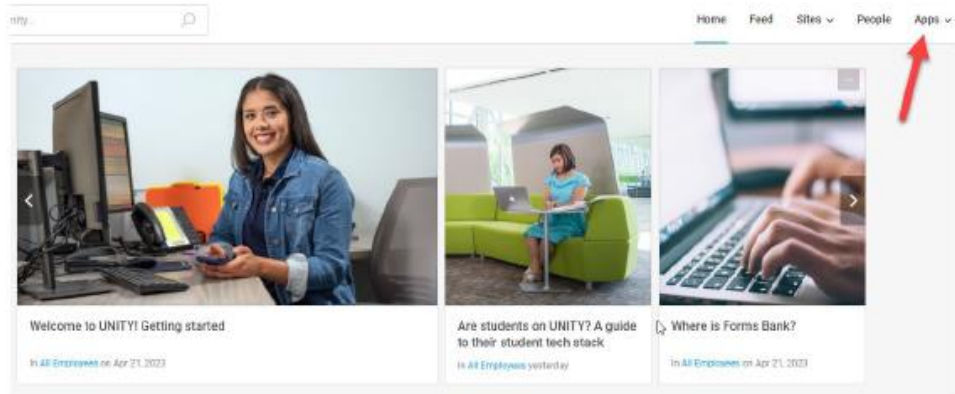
nity...

Home Feed Sites ⌄ People Apps ⌄

Welcome to UNITY! Getting started

In All Employees on Apr 21, 2023

Are students on UNITY? A guide to their student tech stack

In All Employees yesterday

Where is Forms Bank?

In All Employees on Apr 21, 2023